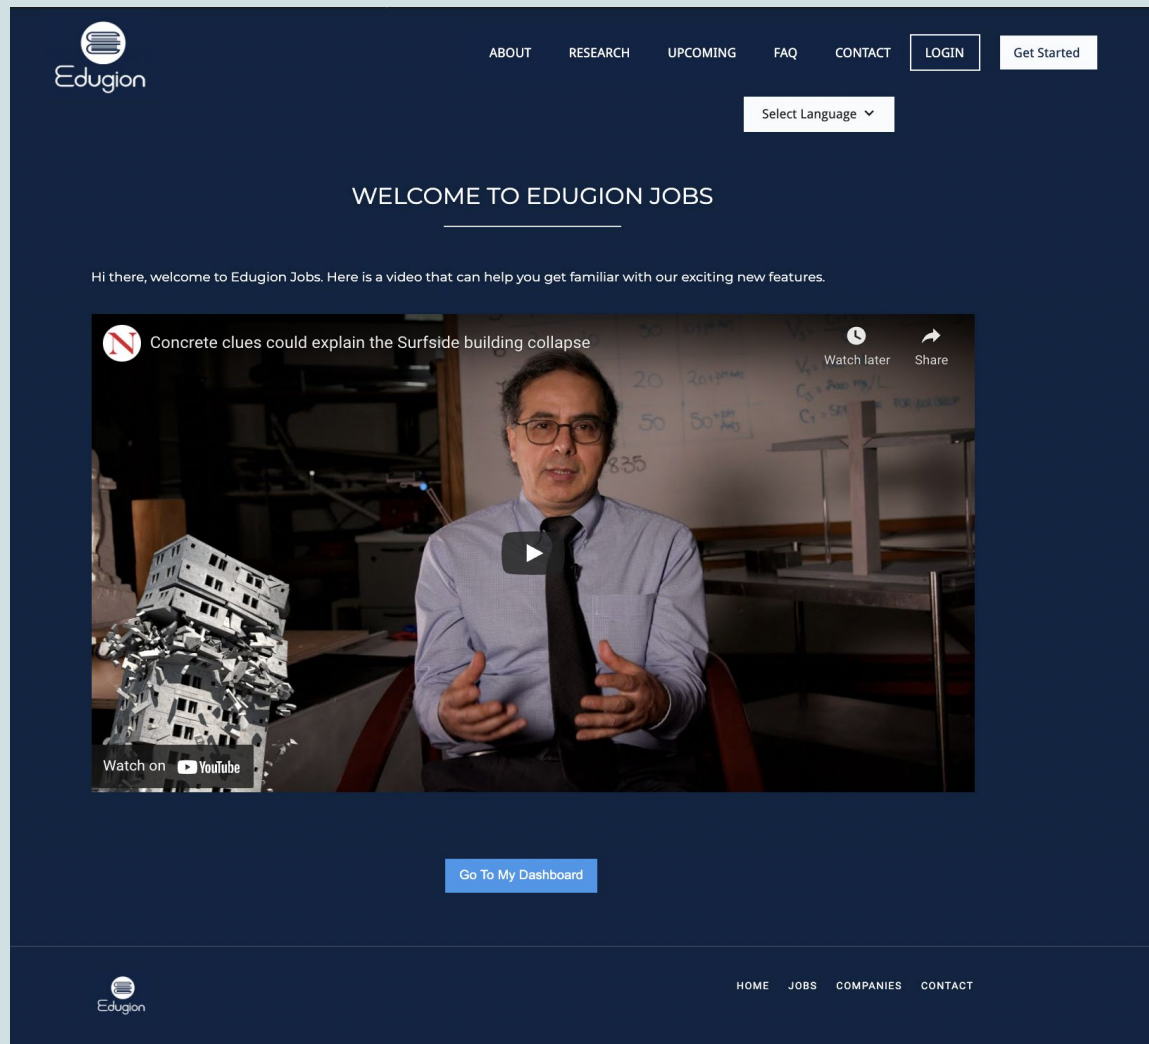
Edugion

ABOUT RESEARCH UPCOMING FAQ CONTACT LOGIN Get Started

Select Language

WELCOME TO EDUGION JOBS

Hi there, welcome to Edugion Jobs. Here is a video that can help you get familiar with our exciting new features.

N Concrete clues could explain the Surfside building collapse

Watch later Share

Watch on YouTube

Go To My Dashboard

Edugion

HOME JOBS COMPANIES CONTACT